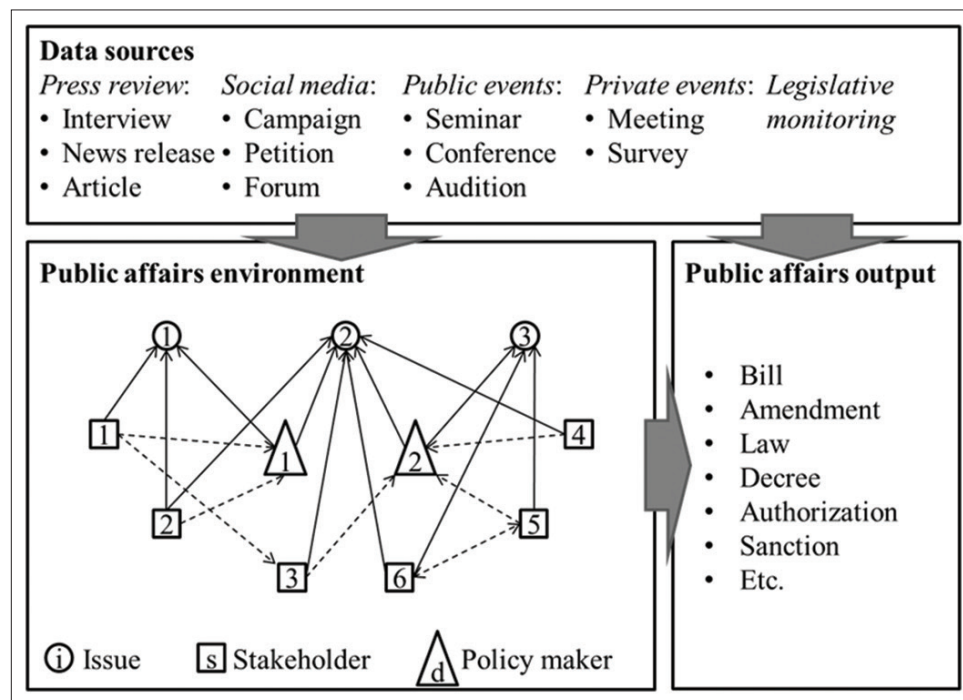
Data sources

Press review:
• Interview
• News release
• Article

Social media:
• Campaign
• Petition
• Forum

Public events:
• Seminar
• Conference
• Audition

Private events:
• Meeting
• Survey

Legislative monitoring

Public affairs environment

1 2 3

1 4

1 2

2 5

3 6

i Issue s Stakeholder d Policy maker

Public affairs output

• Bill
• Amendment
• Law
• Decree
• Authorization
• Sanction
• Etc.